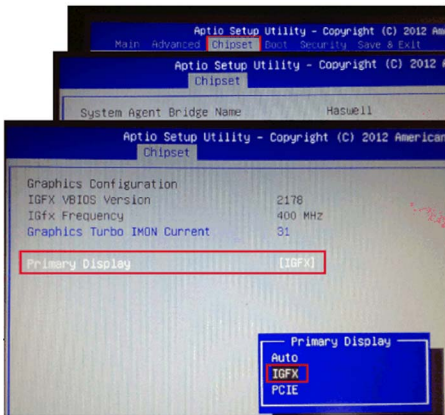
Aptio Setup Utility – Copyright (C) 2012 Amer
Main Advanced Chipset Boot Security Save & Exit

Aptio Setup Utility – Copyright (C) 2012 A
Chipset

System Agent Bridge Name Haswell

Aptio Setup Utility – Copyright (C) 2012 American
Chipset

Graphics Configuration
IGFX VBIOS Version 2178
IGfx Frequency 400 MHz
Graphics Turbo IMON Current 31

Primary Display [IGFX]

Primary Display
Auto
IGFX
PCIE